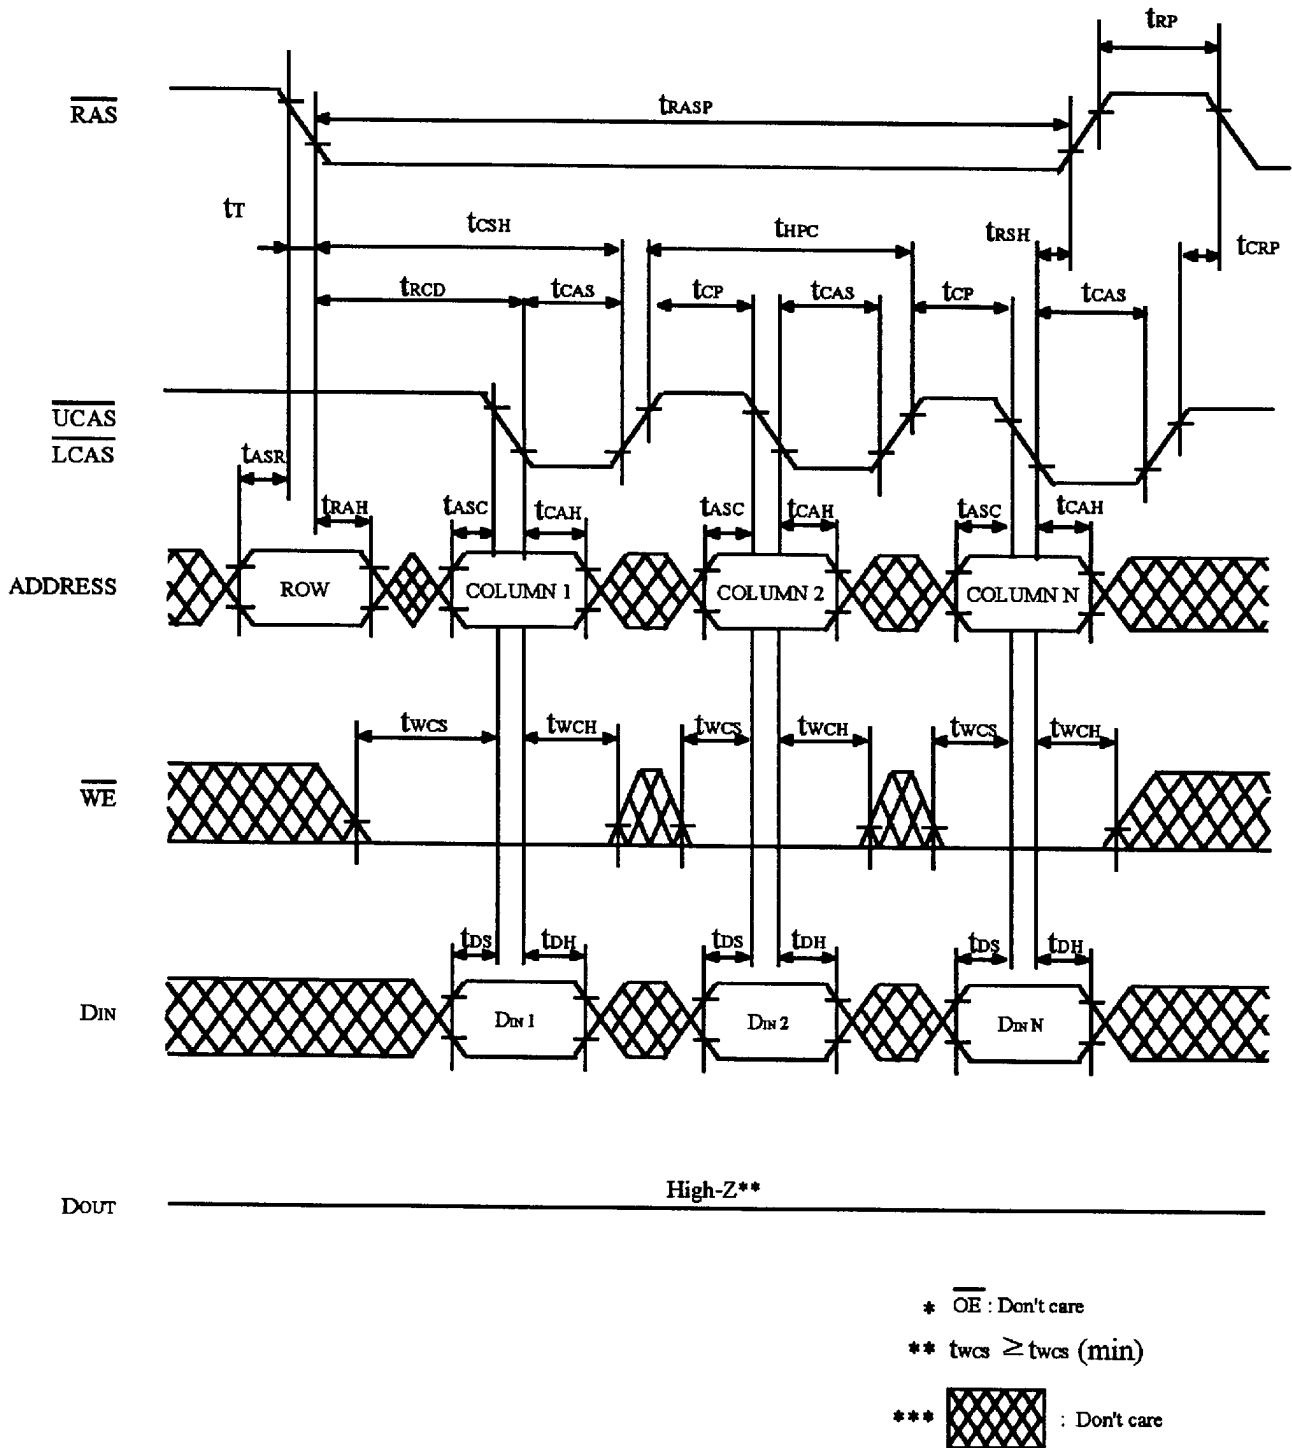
$t_{RP}$

$\overline{RAS}$

$t_{RASP}$

$t_T$

$t_{CSH}$

$t_{HPC}$

$t_{RSH}$

$t_{CRP}$

$t_{RCD}$

$t_{CAS}$

$t_{CP}$

$t_{CAS}$

$t_{CP}$

$t_{CAS}$

$\overline{UCAS}$
$\overline{LCAS}$

$t_{ASR}$

$t_{RAH}$

$t_{ASC}$

$t_{CAH}$

$t_{ASC}$

$t_{CAH}$

$t_{ASC}$

$t_{CAH}$

ADDRESS

ROW

COLUMN 1

COLUMN 2

COLUMN N

$t_{WCS}$

$t_{WCH}$

$t_{WCS}$

$t_{WCH}$

$t_{WCS}$

$t_{WCH}$

$\overline{WE}$

$t_{DS}$

$t_{DH}$

$t_{DS}$

$t_{DH}$

$t_{DS}$

$t_{DH}$

$D_{IN}$

$D_{IN}$ 1

$D_{IN}$ 2

$D_{IN}$ N

$D_{OUT}$

High-Z**

* $\overline{OE}$ : Don't care

** $t_{WCS} \geq t_{WCS}$ (min)

*** : Don't care